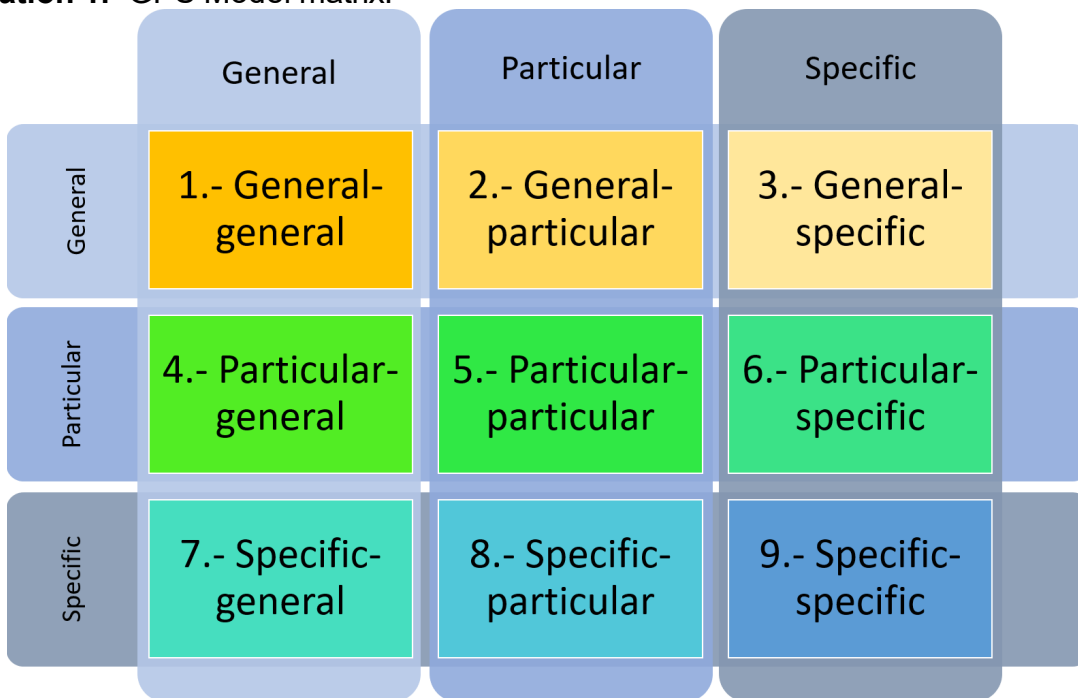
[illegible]ation 1. G-P-S Model matrix.

| | General | Particular | Specific |
|---|---|---|---|
| General | 1.- General-general | 2.- General-particular | 3.- General-specific |
| Particular | 4.- Particular-general | 5.- Particular-particular | 6.- Particular-specific |
| Specific | 7.- Specific-general | 8.- Specific-particular | 9.- Specific-specific |